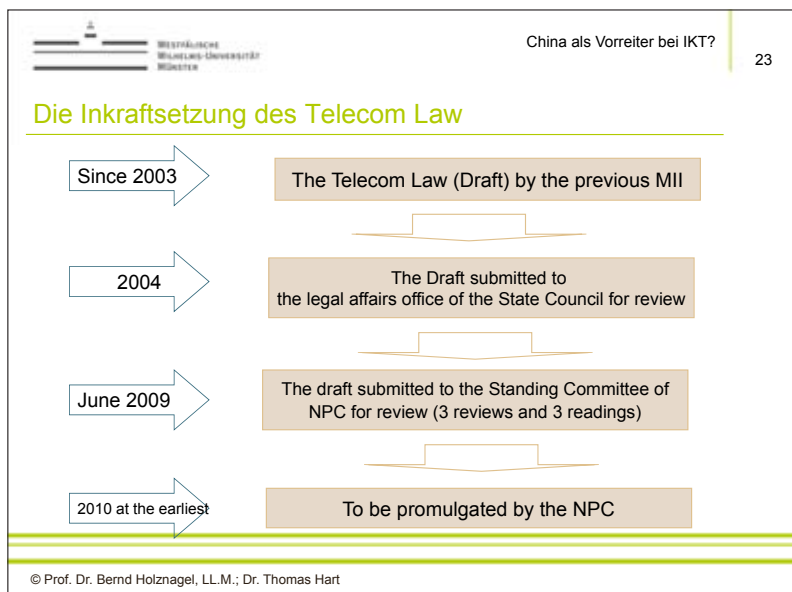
Westfälische Wilhelms-Universität Münster

China als Vorreiter bei IKT?

23

Die Inkraftsetzung des Telecom Law

Since 2003

The Telecom Law (Draft) by the previous MII

2004

The Draft submitted to the legal affairs office of the State Council for review

June 2009

The draft submitted to the Standing Committee of NPC for review (3 reviews and 3 readings)

2010 at the earliest

To be promulgated by the NPC

© Prof. Dr. Bernd Holznagel, LL.M.; Dr. Thomas Hart